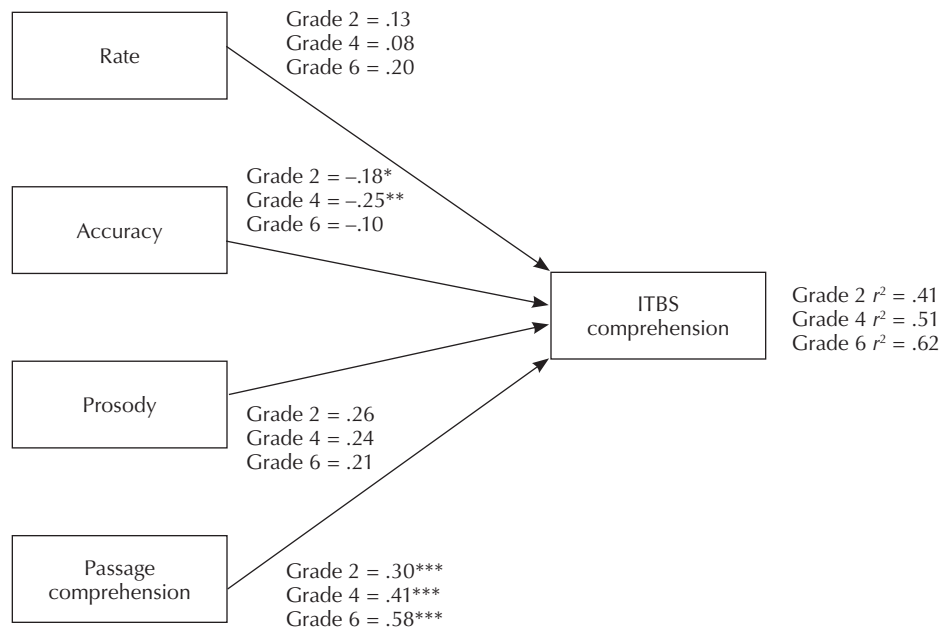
Rate

Grade 2 = .13
Grade 4 = .08
Grade 6 = .20

Grade 2 = –.18*
Grade 4 = –.25**
Grade 6 = –.10

Accuracy

ITBS comprehension

Grade 2 $r^2$ = .41
Grade 4 $r^2$ = .51
Grade 6 $r^2$ = .62

Prosody

Grade 2 = .26
Grade 4 = .24
Grade 6 = .21

Passage comprehension

Grade 2 = .30***
Grade 4 = .41***
Grade 6 = .58***